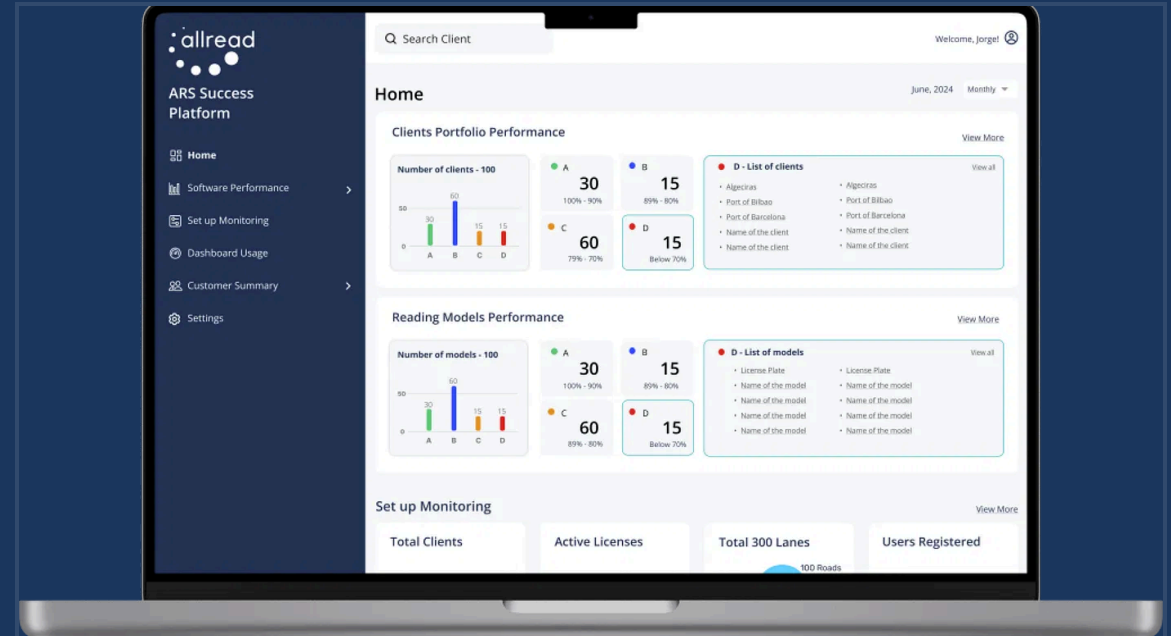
allread

ARS Success Platform

Home
Software Performance
Set up Monitoring
Dashboard Usage
Customer Summary
Settings

Search Client

Welcome, Jorge!

Home

June, 2024 Monthly

Clients Portfolio Performance

View More

Number of clients - 100

50
0
30
60
15
15
A B C D

A
30
100% - 90%

B
15
89% - 80%

C
60
79% - 70%

D
15
Below 70%

D - List of clients

View all

- Algeciras
- Port of Bilbao
- Port of Barcelona
- Name of the client
- Name of the client

- Algeciras
- Port of Bilbao
- Port of Barcelona
- Name of the client
- Name of the client

Reading Models Performance

View More

Number of models - 100

50
0
30
60
15
15
A B C D

A
30
100% - 90%

B
15
89% - 80%

C
60
89% - 80%

D
15
Below 70%

D - List of models

View all

- License Plate
- Name of the model
- Name of the model
- Name of the model
- Name of the model

- License Plate
- Name of the model
- Name of the model
- Name of the model
- Name of the model

Set up Monitoring

View More

Total Clients

Active Licenses

Total 300 Lanes

100 Roads

Users Registered